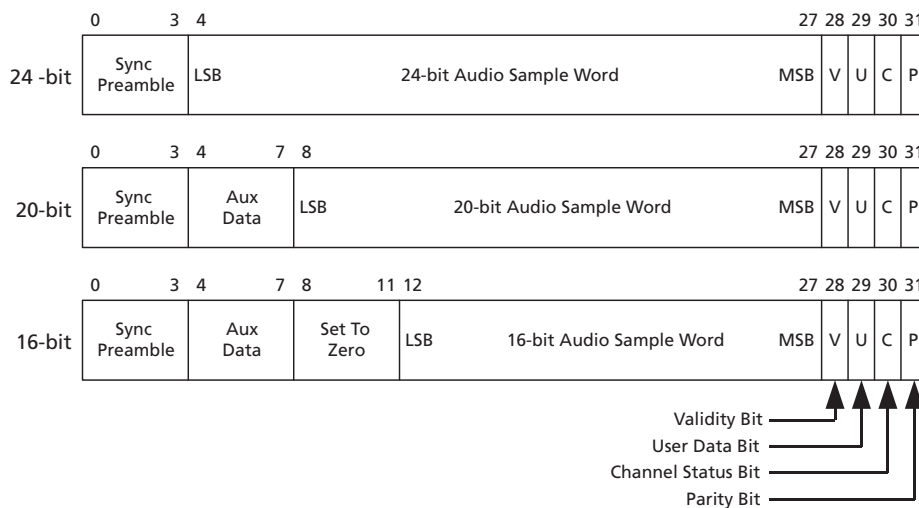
0 3 4 27 28 29 30 31

24 -bit

| Sync Preamble | LSB 24-bit Audio Sample Word MSB | V | U | C | P |
|---|---|---|---|---|---|

0 3 4 7 8 27 28 29 30 31

20-bit

| Sync Preamble | Aux Data | LSB 20-bit Audio Sample Word MSB | V | U | C | P |
|---|---|---|---|---|---|---|

0 3 4 7 8 11 12 27 28 29 30 31

16-bit

| Sync Preamble | Aux Data | Set To Zero | LSB 16-bit Audio Sample Word MSB | V | U | C | P |
|---|---|---|---|---|---|---|---|

Validity Bit
User Data Bit
Channel Status Bit
Parity Bit